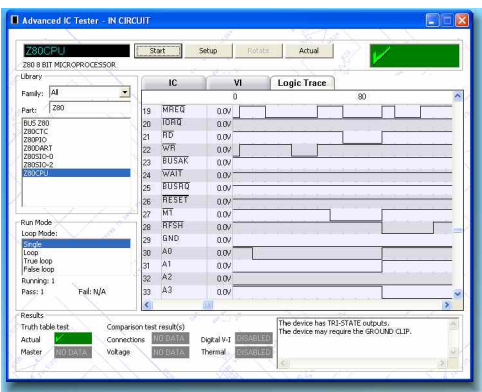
Advanced IC Tester - IN CIRCUIT

Z80CPU
Z80 8 BIT MICROPROCESSOR

Start Setup Rotate Actual

Library
Family: All
Part: Z80
BUS Z80
Z80CTC
Z80PIO
Z80DART
Z80SIO-0
Z80SIO-2
Z80CPU

IC VI Logic Trace
0 80

| 19 | MREQ | 0.0V |
|---|---|---|
| 20 | IORQ | 0.0V |
| 21 | RD | 0.0V |
| 22 | WR | 0.0V |
| 23 | BUSAK | 0.0V |
| 24 | WAIT | 0.0V |
| 25 | BUSRQ | 0.0V |
| 26 | RESET | 0.0V |
| 27 | M1 | 0.0V |
| 28 | RFSH | 0.0V |
| 29 | GND | 0.0V |
| 30 | A0 | 0.0V |
| 31 | A1 | 0.0V |
| 32 | A2 | 0.0V |
| 33 | A3 | 0.0V |

Run Mode
Loop Mode:
Single
Loop
True loop
False loop
Running: 1
Pass: 1 Fail: N/A

Results
Truth table test
Actual
Master NO DATA
Comparison test result(s)
Connections NO DATA
Voltage NO DATA
Digital V-I DISABLED
Thermal DISABLED

The device has TRI-STATE outputs.
The device may require the GROUND CLIP.